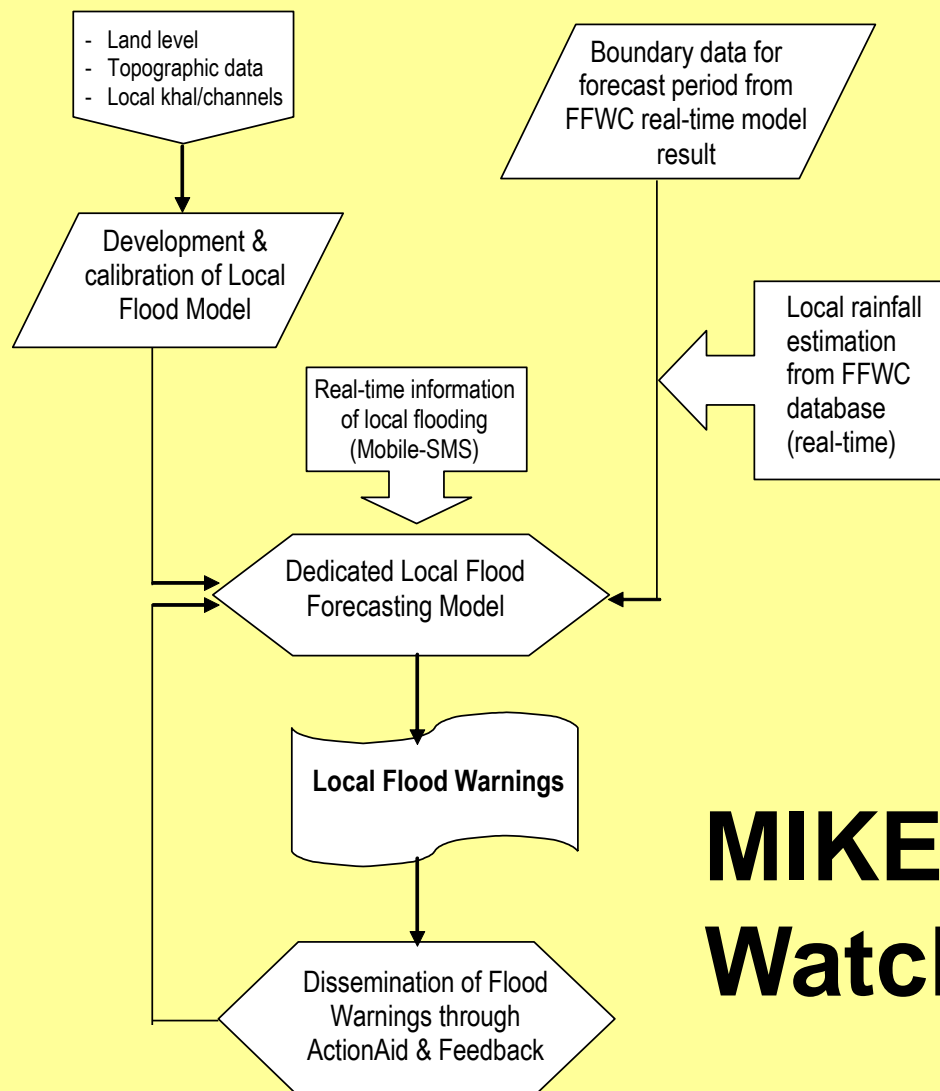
- Land level
- Topographic data
- Local khal/channels

Boundary data for forecast period from FFWC real-time model result

Development & calibration of Local Flood Model

Local rainfall estimation from FFWC database (real-time)

Real-time information of local flooding (Mobile-SMS)

Dedicated Local Flood Forecasting Model

Local Flood Warnings

Dissemination of Flood Warnings through ActionAid & Feedback

MIKE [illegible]
Watc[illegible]